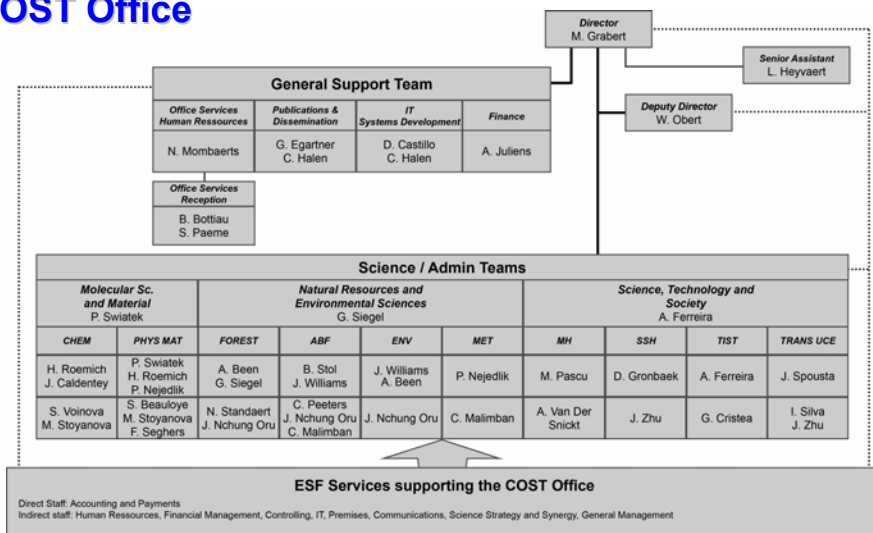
OST Office

Director
M. Grabert

Senior Assistant
L. Heyvaert

Deputy Director
W. Obert

General Support Team

| Office Services Human Ressources | Publications & Dissemination | IT Systems Development | Finance |
|---|---|---|---|
| N. Mombaerts | G. Egartner C. Halen | D. Castillo C. Halen | A. Juliens |

Office Services Reception
B. Bottiau
S. Paeme

Science / Admin Teams

Molecular Sc. and Material
P. Swiatek

Natural Resources and Environmental Sciences
G. Siegel

Science, Technology and Society
A. Ferreira

| CHEM | PHYS MAT | FOREST | ABF | ENV | MET | MH | SSH | TIST | TRANS UCE |
|---|---|---|---|---|---|---|---|---|---|
| H. Roemich J. Caldentey | P. Swiatek H. Roemich P. Nejedlik | A. Been G. Siegel | B. Stol J. Williams | J. Williams A. Been | P. Nejedlik | M. Pascu | D. Gronbaek | A. Ferreira | J. Spousta |
| S. Voinova M. Stoyanova | S. Beauloye M. Stoyanova F. Seghers | N. Standaert J. Nchung Oru | C. Peeters J. Nchung Oru C. Malimban | J. Nchung Oru | C. Malimban | A. Van Der Snickt | J. Zhu | G. Cristea | I. Silva J. Zhu |

ESF Services supporting the COST Office

Direct Staff: Accounting and Payments
Indirect staff: Human Ressources, Financial Management, Controlling, IT, Premises, Communications, Science Strategy and Synergy, General Management